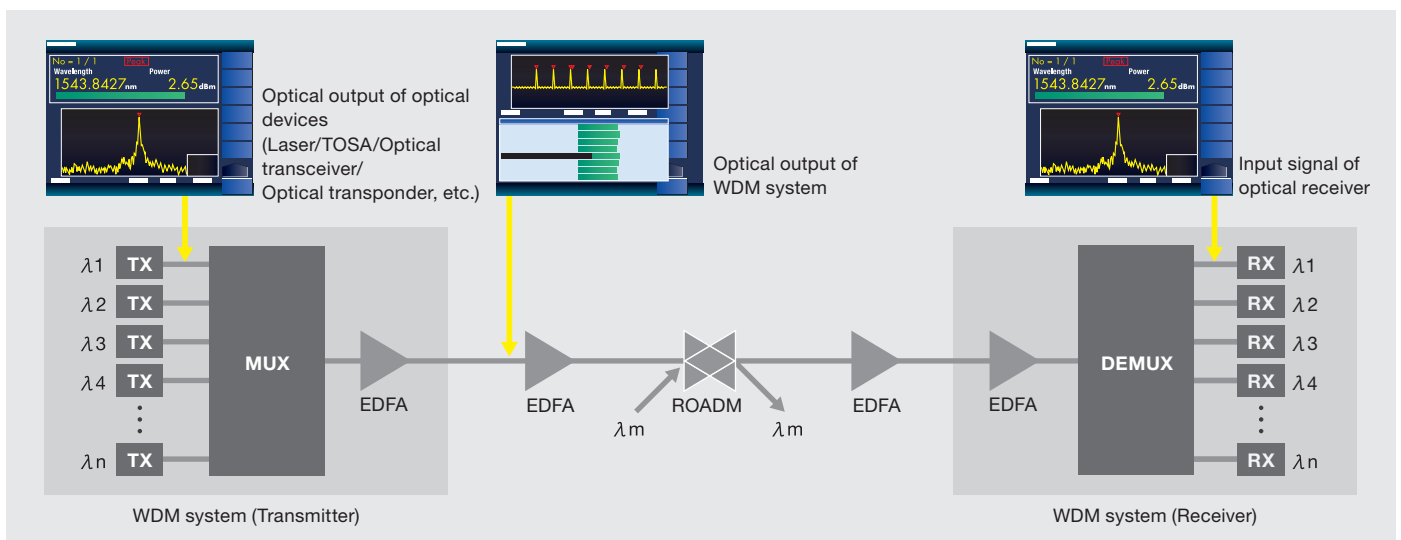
No = 1 / 1 Peak
Wavelength Power
1543.8427nm 2.65dBm

Optical output of optical devices (Laser/TOSA/Optical transceiver/ Optical transponder, etc.)

Optical output of WDM system

No = 1 / 1 Peak
Wavelength Power
1543.8427nm 2.65dBm

Input signal of optical receiver

$\lambda$1 TX
$\lambda$2 TX
$\lambda$3 TX
$\lambda$4 TX
$\lambda$n TX

MUX

EDFA

EDFA

$\lambda$m

ROADM

$\lambda$m

EDFA

EDFA

DEMUX

RX $\lambda$1
RX $\lambda$2
RX $\lambda$3
RX $\lambda$4
RX $\lambda$n

WDM system (Transmitter)

WDM system (Receiver)